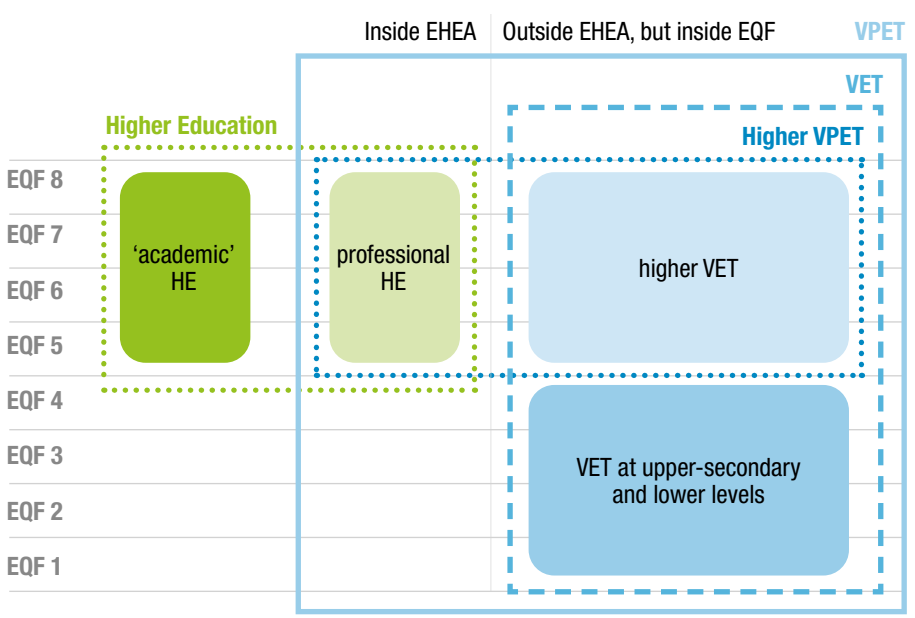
Inside EHEA
Outside EHEA, but inside EQF
VPET
VET
Higher Education
Higher VPET
EQF 8
EQF 7
EQF 6
EQF 5
EQF 4
EQF 3
EQF 2
EQF 1
'academic' HE
professional HE
higher VET
VET at upper-secondary and lower levels